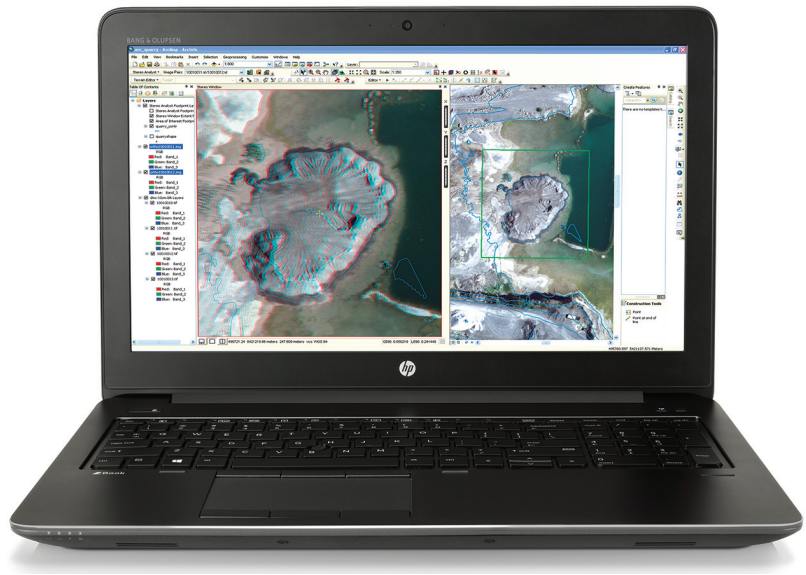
BANG & OLUFSEN

arc_quarry - ArcMap - ArcInfo

File Edit View Bookmarks Insert Selection Geoprocessing Customize Windows Help

Stereo Analyst Image Pairs

Table Of Contents

Layers

Stereo Analyst Footprint

Stereo Window Extent

Areas of Interest

quarry_pnts

quarryshape

RGB

Red: Band_1

Green: Band_2

Blue: Band_3

Red: Band_1

Green: Band_2

Blue: Band_3

Red: Band_1

Green: Band_2

Blue: Band_3

Red: Band_1

Green: Band_2

Blue: Band_3

Red: Band_1

Green: Band_2

Blue: Band_3

Stereo Window

Create Features

There are no templates

Construction Tools

Point

Point at end of line

hp

Z Book